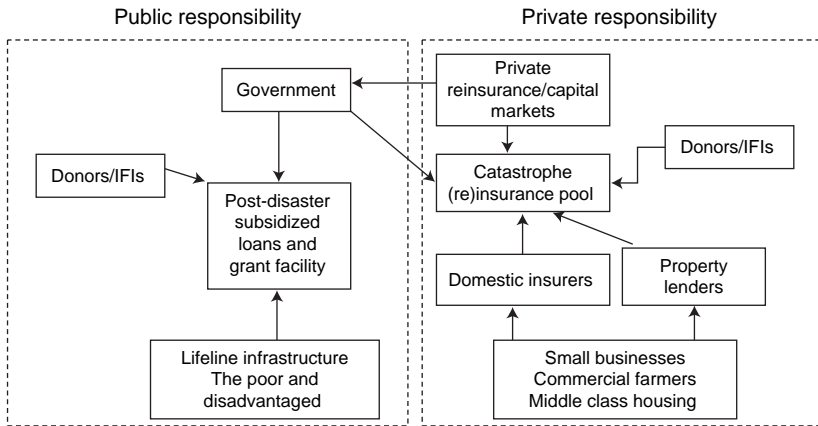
Public responsibility

Government

Donors/IFIs

Post-disaster subsidized loans and grant facility

Lifeline infrastructure
The poor and disadvantaged

Private responsibility

Private reinsurance/capital markets

Donors/IFIs

Catastrophe (re)insurance pool

Domestic insurers

Property lenders

Small businesses
Commercial farmers
Middle class housing